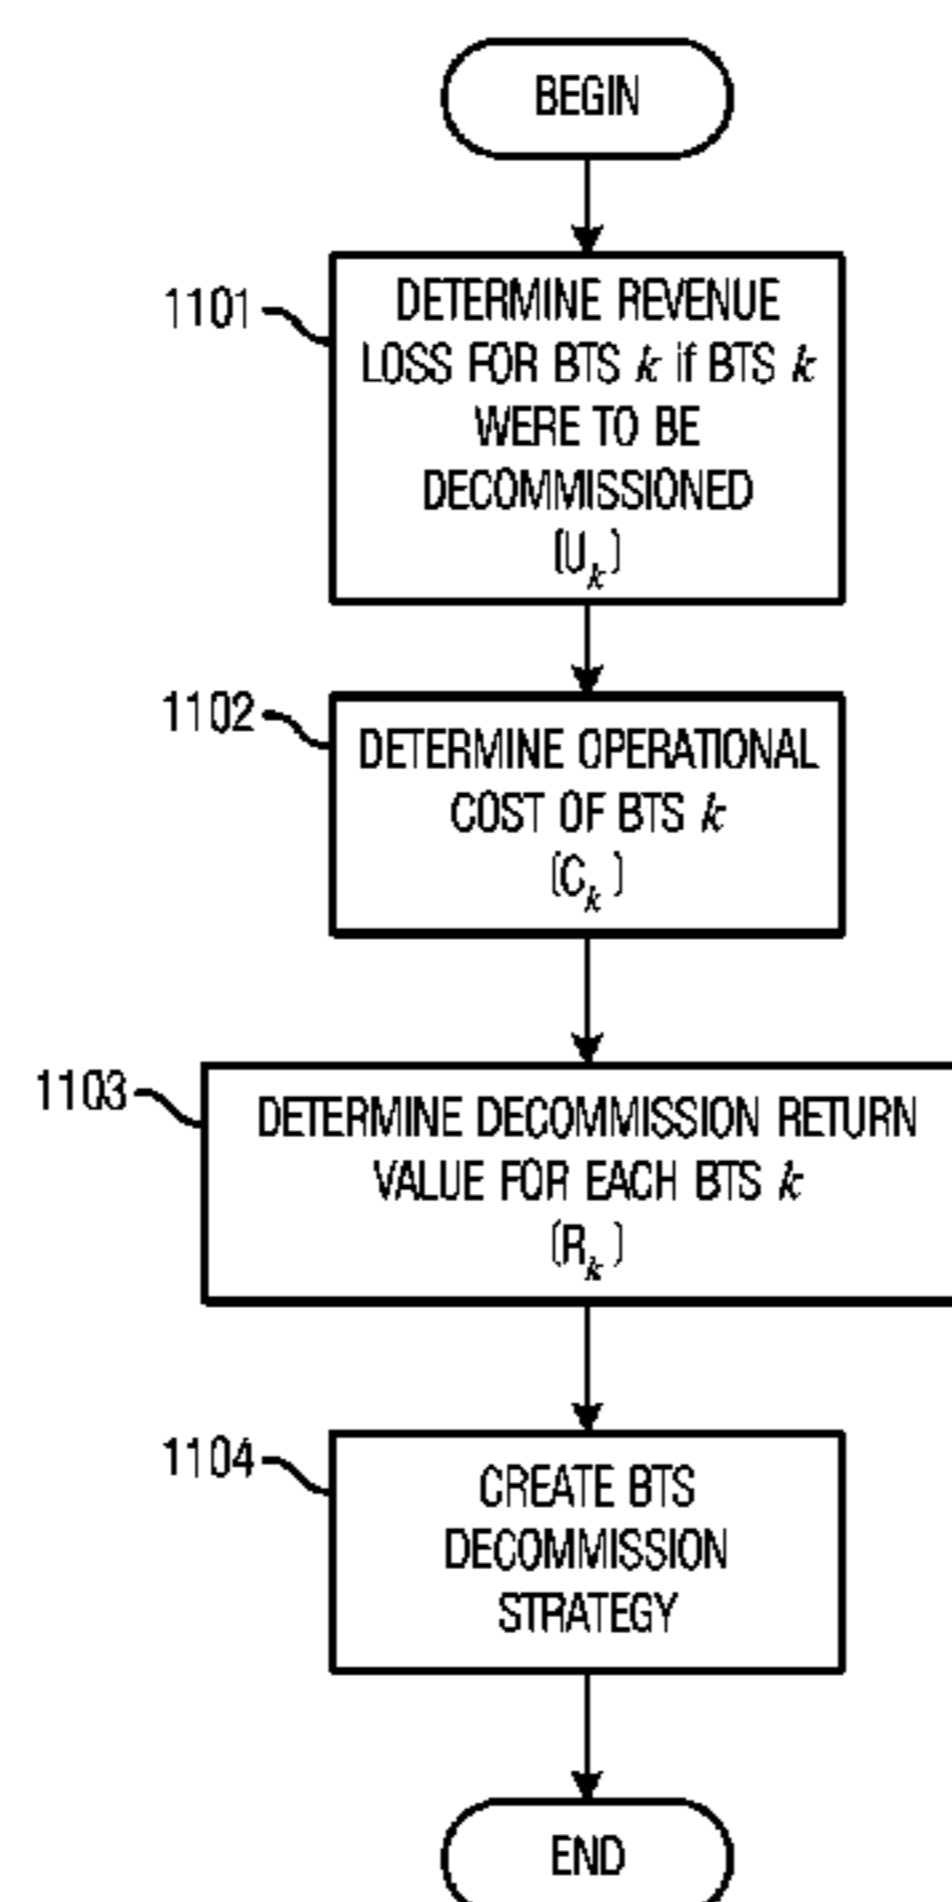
BEGIN

1101

DETERMINE REVENUE LOSS FOR BTS $k$ if BTS $k$ WERE TO BE DECOMMISSIONED ($U_k$)

1102

DETERMINE OPERATIONAL COST OF BTS $k$ ($C_k$)

1103

DETERMINE DECOMMISSION RETURN VALUE FOR EACH BTS $k$ ($R_k$)

1104

CREATE BTS DECOMMISSION STRATEGY

END